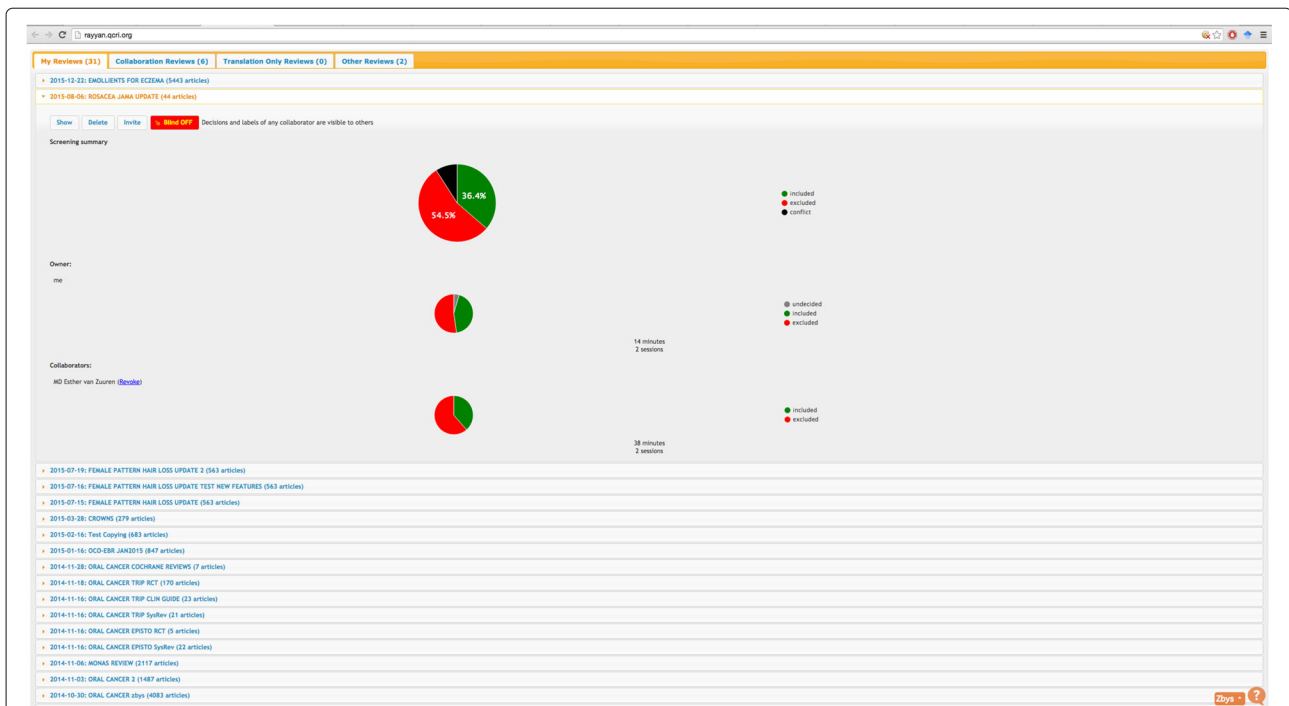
rayyan.qcri.org

My Reviews (31) | Collaboration Reviews (6) | Translation Only Reviews (0) | Other Reviews (2)

2015-12-22: EMOLLIENTS FOR ECZEMA (5443 articles)

2015-08-06: ROSACEA JAMA UPDATE (44 articles)

Show | Delete | Invite | Blind OFF Decisions and labels of any collaborator are visible to others

Screening summary

36.4%
54.5%

included
excluded
conflict

Owner:

me

undecided
included
excluded

14 minutes
2 sessions

Collaborators:

MD Esther van Zuuren (Revoke)

included
excluded

38 minutes
2 sessions

2015-07-19: FEMALE PATTERN HAIR LOSS UPDATE 2 (563 articles)

2015-07-16: FEMALE PATTERN HAIR LOSS UPDATE TEST NEW FEATURES (563 articles)

2015-07-15: FEMALE PATTERN HAIR LOSS UPDATE (563 articles)

2015-03-28: CROWNS (279 articles)

2015-02-16: Test Copying (683 articles)

2015-01-16: OCO-EBR JAN2015 (847 articles)

2014-11-28: ORAL CANCER COCHRANE REVIEWS (7 articles)

2014-11-18: ORAL CANCER TRIP RCT (170 articles)

2014-11-16: ORAL CANCER TRIP CLIN GUIDE (23 articles)

2014-11-16: ORAL CANCER TRIP SysRev (21 articles)

2014-11-16: ORAL CANCER EPISTO RCT (5 articles)

2014-11-16: ORAL CANCER EPISTO SysRev (22 articles)

2014-11-06: MONAS REVIEW (2117 articles)

2014-11-03: ORAL CANCER 2 (1487 articles)

2014-10-30: ORAL CANCER zbys (4083 articles)

Zbys